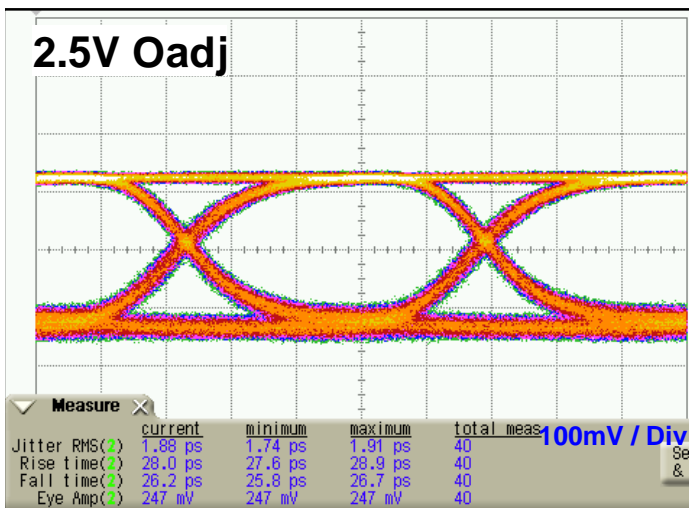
2.5V Oadj

Measure

| | current | minimum | maximum | total meas |
|---|---|---|---|---|
| Jitter RMS(2) | 1.88 ps | 1.74 ps | 1.91 ps | 40 |
| Rise time(2) | 28.0 ps | 27.6 ps | 28.9 ps | 40 |
| Fall time(2) | 26.2 ps | 25.8 ps | 26.7 ps | 40 |
| Eye Amp(2) | 247 mV | 247 mV | 247 mV | 40 |

100mV / Div

Se
&